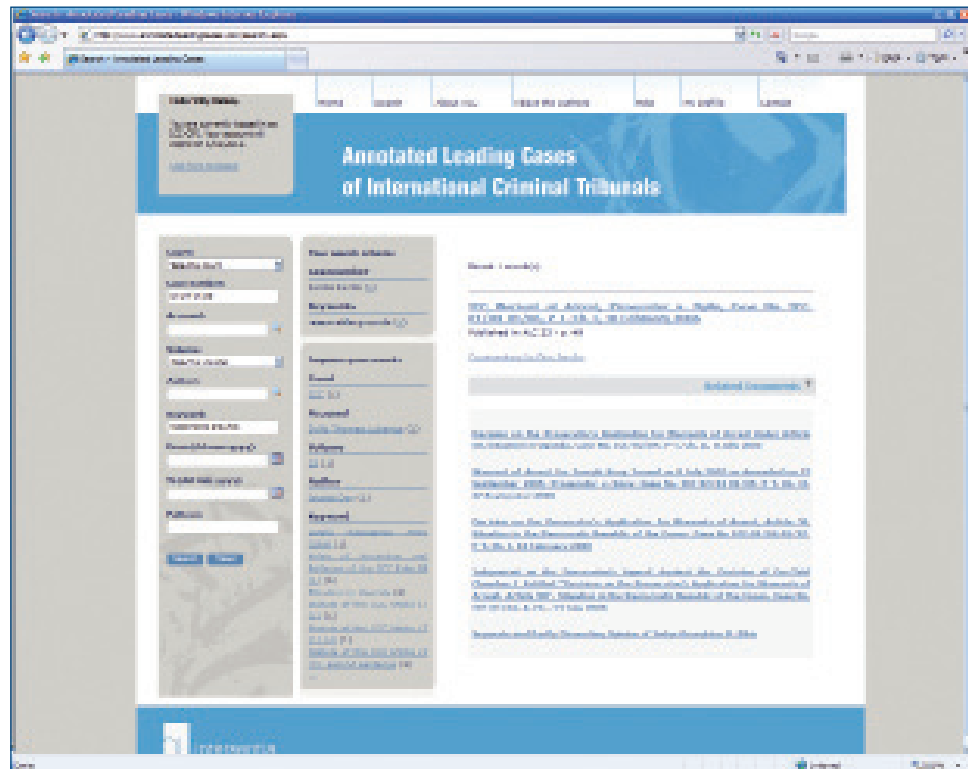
Annotated Leading Cases of International Criminal Tribunals

Home | Search | About us | About the editors | Help | My profile | Contact

Found: 1 result(s)

Published in ALC 23 - p. 49

Related Documents

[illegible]

Done | Internet | 100%